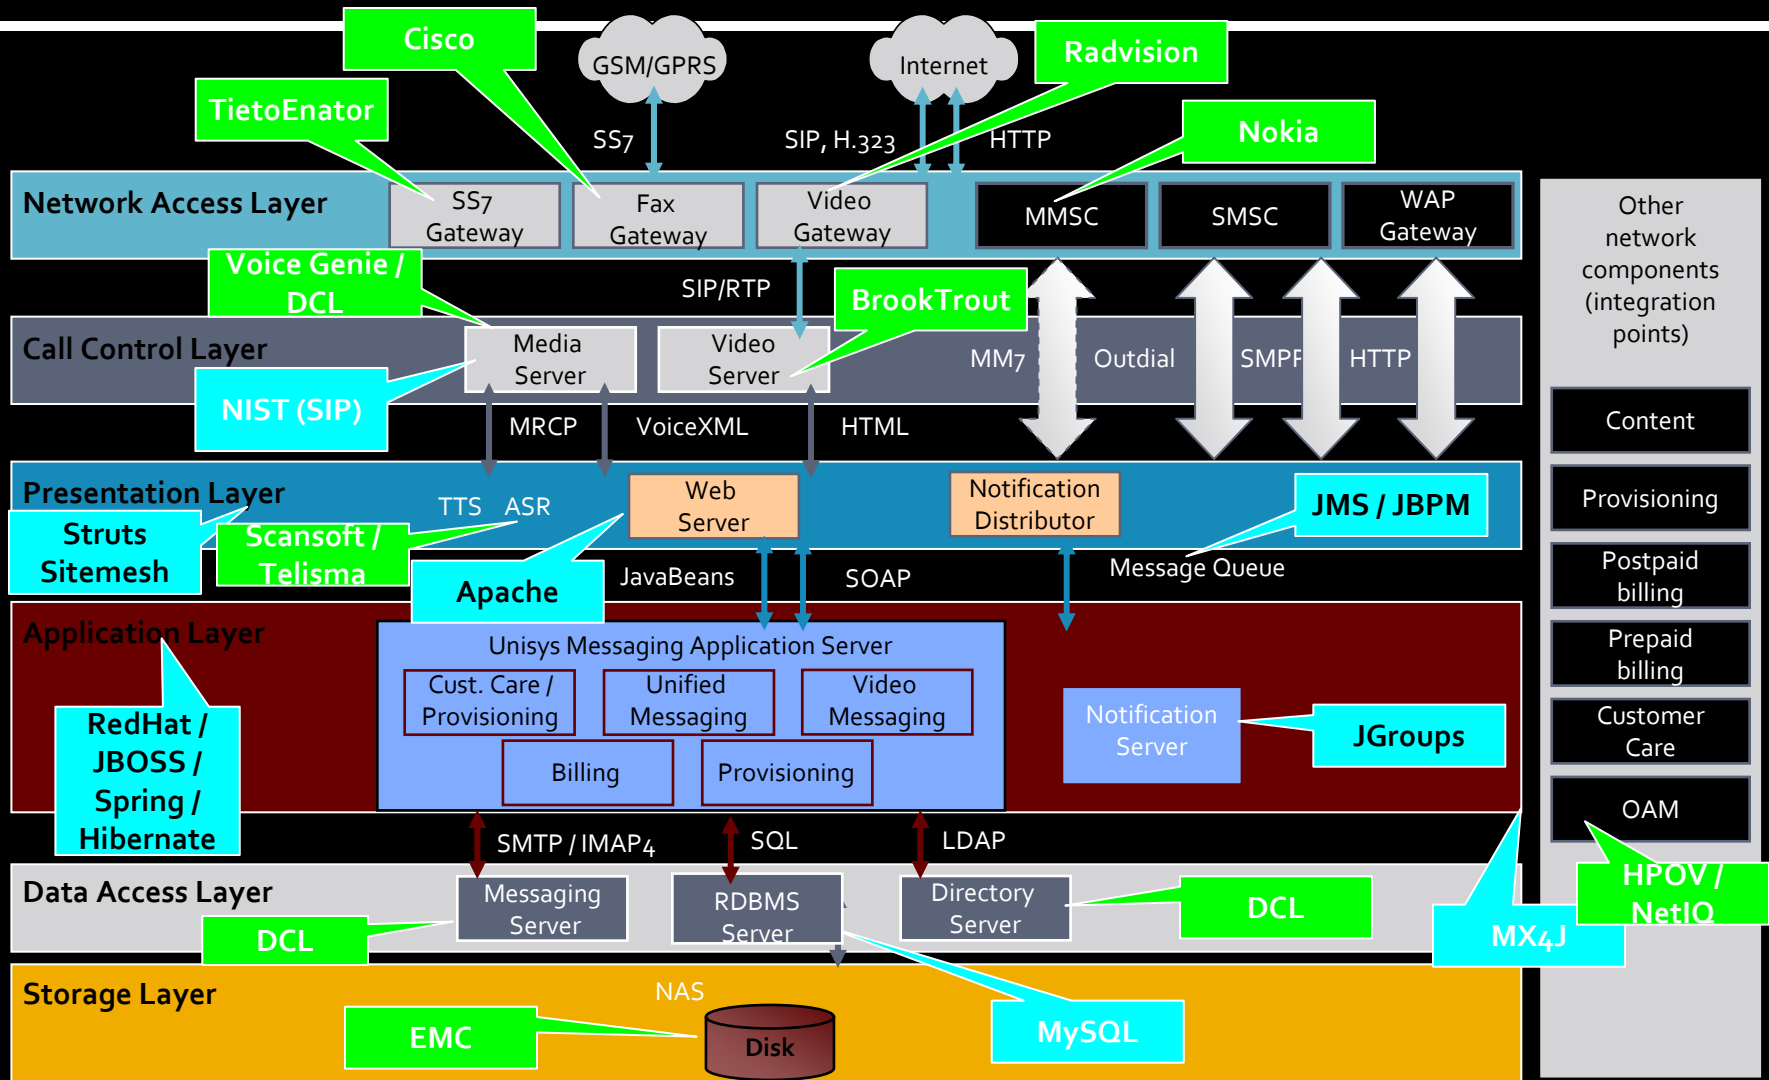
Cisco
GSM/GPRS
Internet
Radvision
TietoEnator
SS7
SIP, H.323
HTTP
Nokia
Network Access Layer
SS7 Gateway
Fax Gateway
Video Gateway
MMSC
SMSC
WAP Gateway
Other network components (integration points)
Voice Genie / DCL
SIP/RTP
BrookTrout
Call Control Layer
Media Server
Video Server
MM7
Outdial
SMPP
HTTP
NIST (SIP)
MRCP
VoiceXML
HTML
Content
Presentation Layer
Struts Sitemesh
TTS
ASR
Web Server
Notification Distributor
JMS / JBPM
Provisioning
Scansoft / Telisma
Apache
JavaBeans
SOAP
Message Queue
Postpaid billing
Application Layer
Unisys Messaging Application Server
Cust. Care / Provisioning
Unified Messaging
Video Messaging
Prepaid billing
RedHat / JBOSS / Spring / Hibernate
Billing
Provisioning
Notification Server
JGroups
Customer Care
OAM
SMTP / IMAP4
SQL
LDAP
HPOV / NetIQ
Data Access Layer
Messaging Server
RDBMS Server
Directory Server
DCL
DCL
MX4J
Storage Layer
NAS
EMC
Disk
MySQL